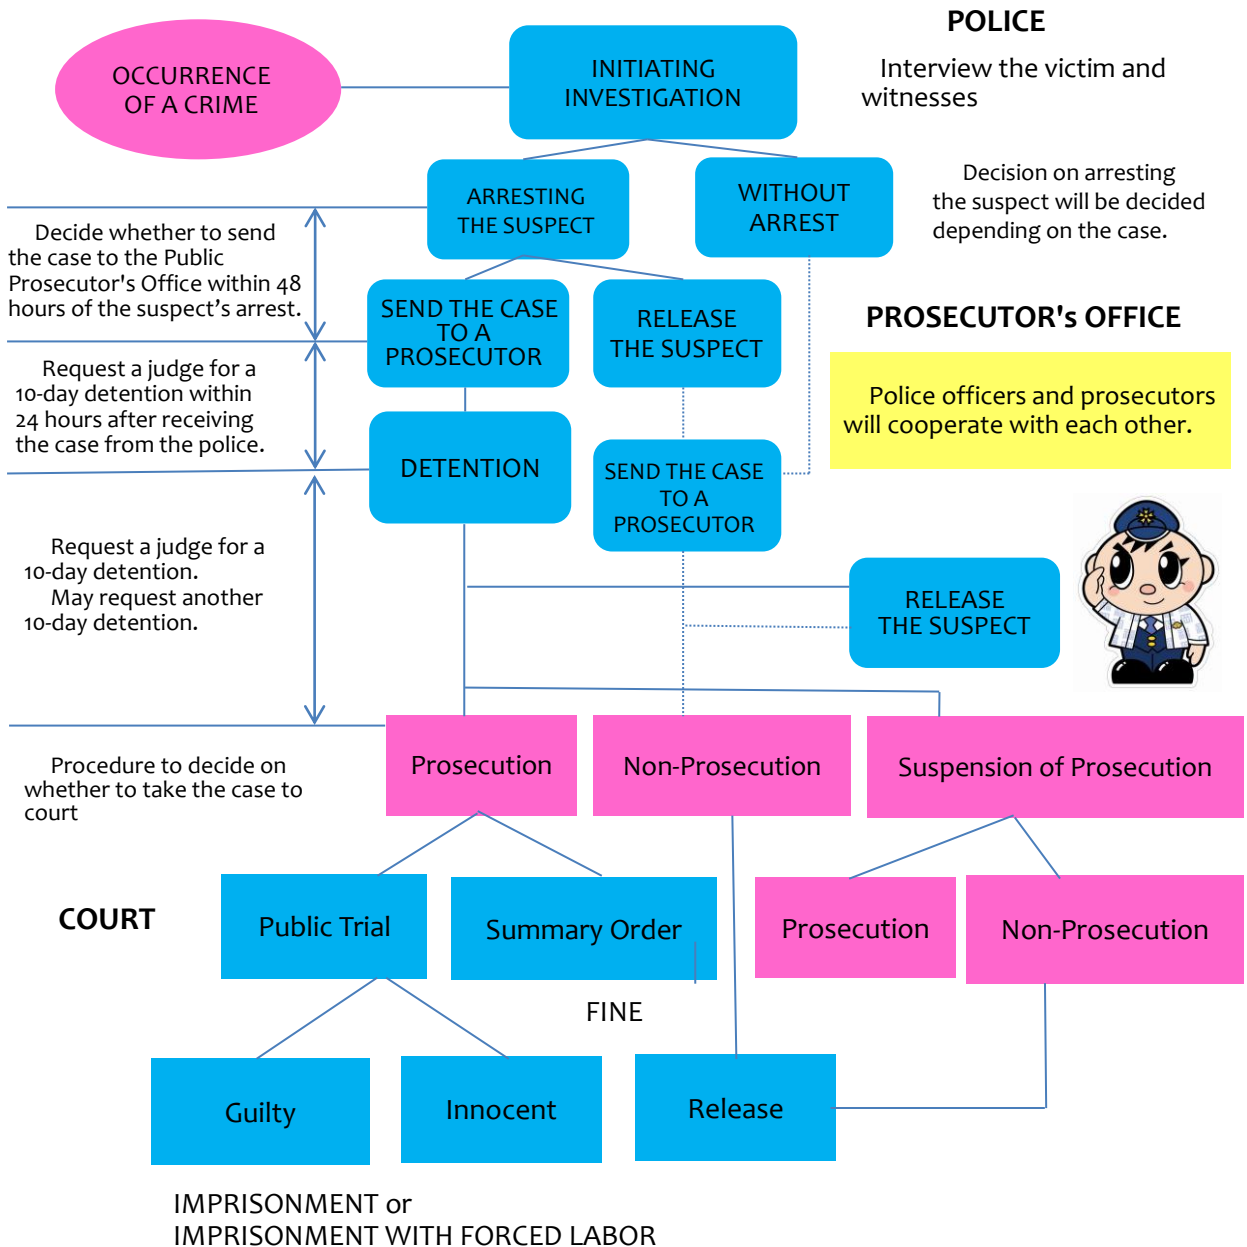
POLICE

OCCURRENCE OF A CRIME

INITIATING INVESTIGATION

Interview the victim and witnesses

ARRESTING THE SUSPECT

WITHOUT ARREST

Decision on arresting the suspect will be decided depending on the case.

Decide whether to send the case to the Public Prosecutor's Office within 48 hours of the suspect's arrest.

SEND THE CASE TO A PROSECUTOR

RELEASE THE SUSPECT

PROSECUTOR's OFFICE

Police officers and prosecutors will cooperate with each other.

Request a judge for a 10-day detention within 24 hours after receiving the case from the police.

DETENTION

SEND THE CASE TO A PROSECUTOR

Request a judge for a 10-day detention. May request another 10-day detention.

RELEASE THE SUSPECT

Procedure to decide on whether to take the case to court

Prosecution

Non-Prosecution

Suspension of Prosecution

COURT

Public Trial

Summary Order

Prosecution

Non-Prosecution

FINE

Guilty

Innocent

Release

IMPRISONMENT or IMPRISONMENT WITH FORCED LABOR